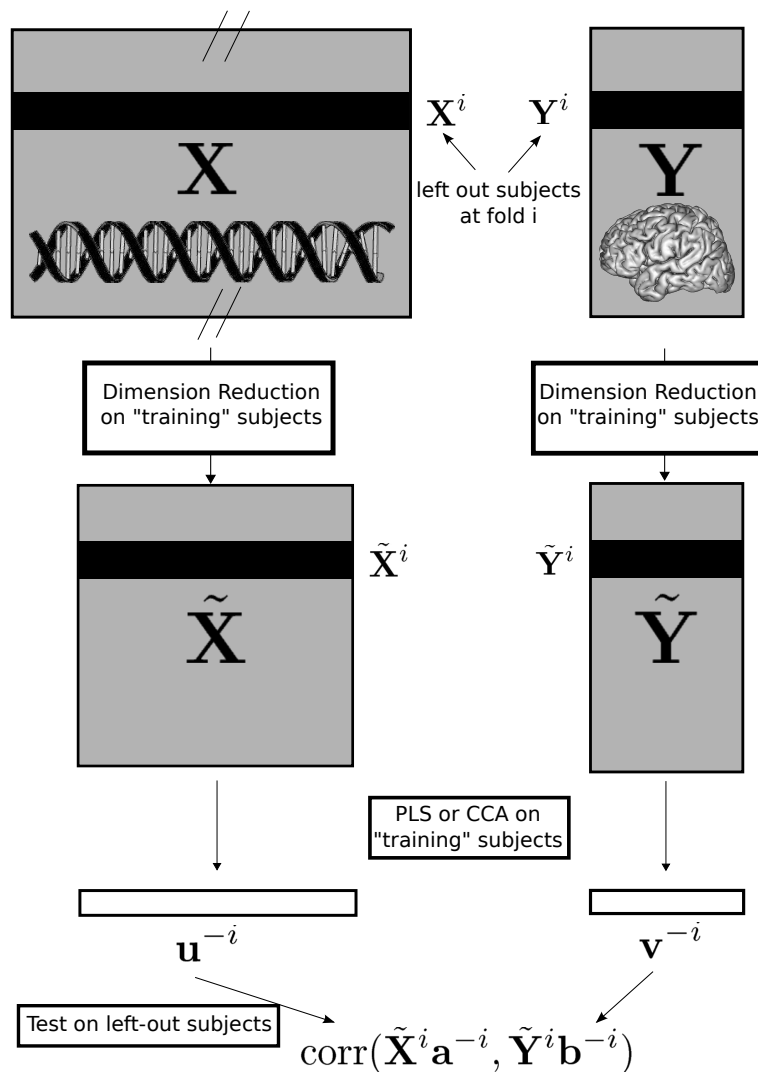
$\mathbf{X}^i$ $\mathbf{Y}^i$

$\mathbf{X}$

left out subjects at fold i

$\mathbf{Y}$

Dimension Reduction on "training" subjects

Dimension Reduction on "training" subjects

$\tilde{\mathbf{X}}^i$

$\tilde{\mathbf{Y}}^i$

$\tilde{\mathbf{X}}$

$\tilde{\mathbf{Y}}$

PLS or CCA on "training" subjects

$\mathbf{u}^{-i}$

$\mathbf{v}^{-i}$

Test on left-out subjects

$\operatorname{corr}(\tilde{\mathbf{X}}^i\mathbf{a}^{-i}, \tilde{\mathbf{Y}}^i\mathbf{b}^{-i})$